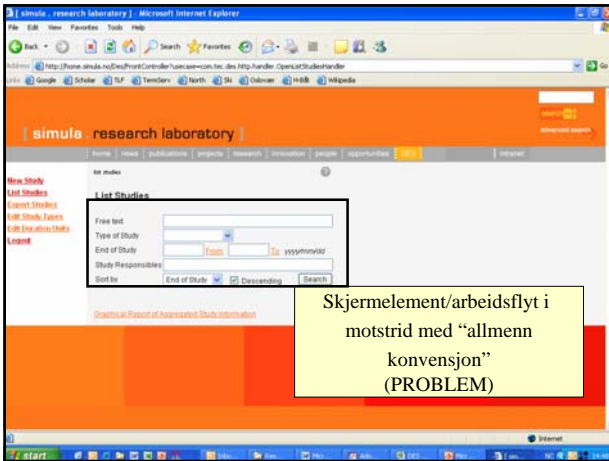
[ simula . research laboratory ] - Microsoft Internet Explorer

File Edit View Favorites Tools Help

Back Search Favorites

Address http://home.simula.no/DesPrintController?usecase=com.tec.des.http.handler.OpenListStudiesHandler Go

Links Google Scholar TLF TermServ North Ski Oslovær H-Blk Wikipedia

search

advanced search

[ simula . research laboratory ]

home | news | publications | projects | research | innovation | people | opportunities | DES | intranet

New Study
List Studies
Export Studies
Edit Study Types
Edit Duration Units
Logout

list studies

List Studies

Free text
Type of Study
End of Study From To yyyy/mm/dd
Study Responsibles
Sort by End of Study Descending Search

Graphical Report of Aggregated Study Information

Skjermelement/arbeidsflyt i motstrid med "allmenn konvensjon" (PROBLEM)

Internet

start